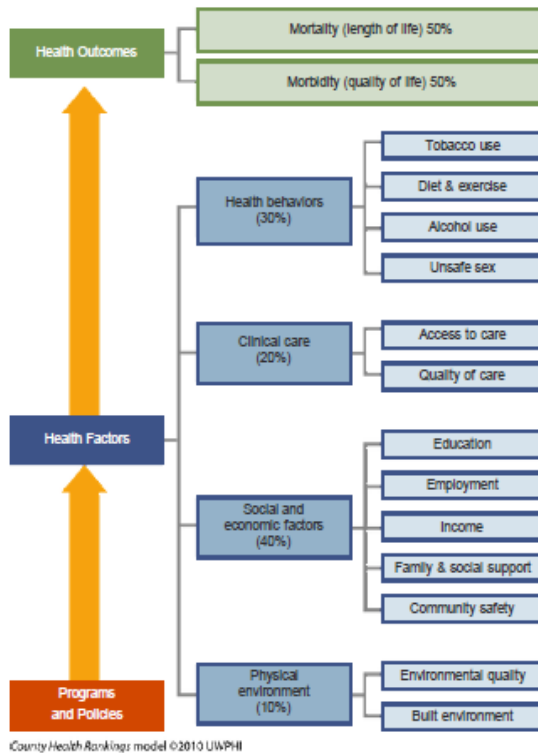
Health Outcomes

Mortality (length of life) 50%

Morbidity (quality of life) 50%

Health behaviors (30%)

Tobacco use

Diet & exercise

Alcohol use

Unsafe sex

Clinical care (20%)

Access to care

Quality of care

Health Factors

Social and economic factors (40%)

Education

Employment

Income

Family & social support

Community safety

Physical environment (10%)

Environmental quality

Built environment

Programs and Policies

County Health Rankings model ©2010 UWPHI